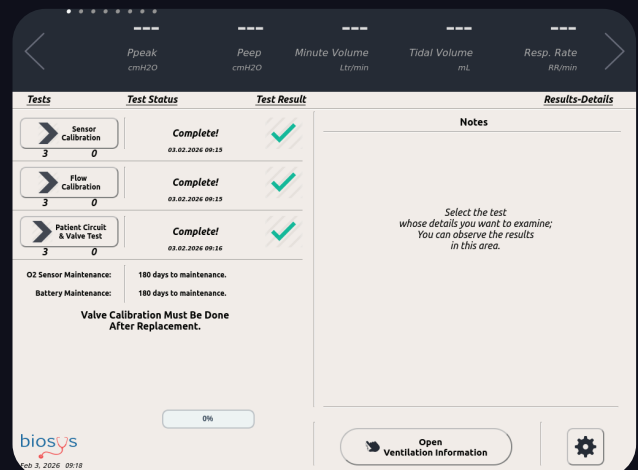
---
Ppeak
cmH2O

---
Peep
cmH2O

---
Minute Volume
Ltr/min

---
Tidal Volume
mL

---
Resp. Rate
RR/min

Tests | Test Status | Test Result | Results-Details

Sensor Calibration
3 0
Complete!
03.02.2026 09:15

Flow Calibration
3 0
Complete!
03.02.2026 09:15

Patient Circuit & Valve Test
3 0
Complete!
03.02.2026 09:16

O2 Sensor Maintenance: 180 days to maintenance.

Battery Maintenance: 180 days to maintenance.

Valve Calibration Must Be Done After Replacement.

Notes

Select the test whose details you want to examine; You can observe the results in this area.

0%

biosys
Feb 3, 2026 09:18

Open
Ventilation Information